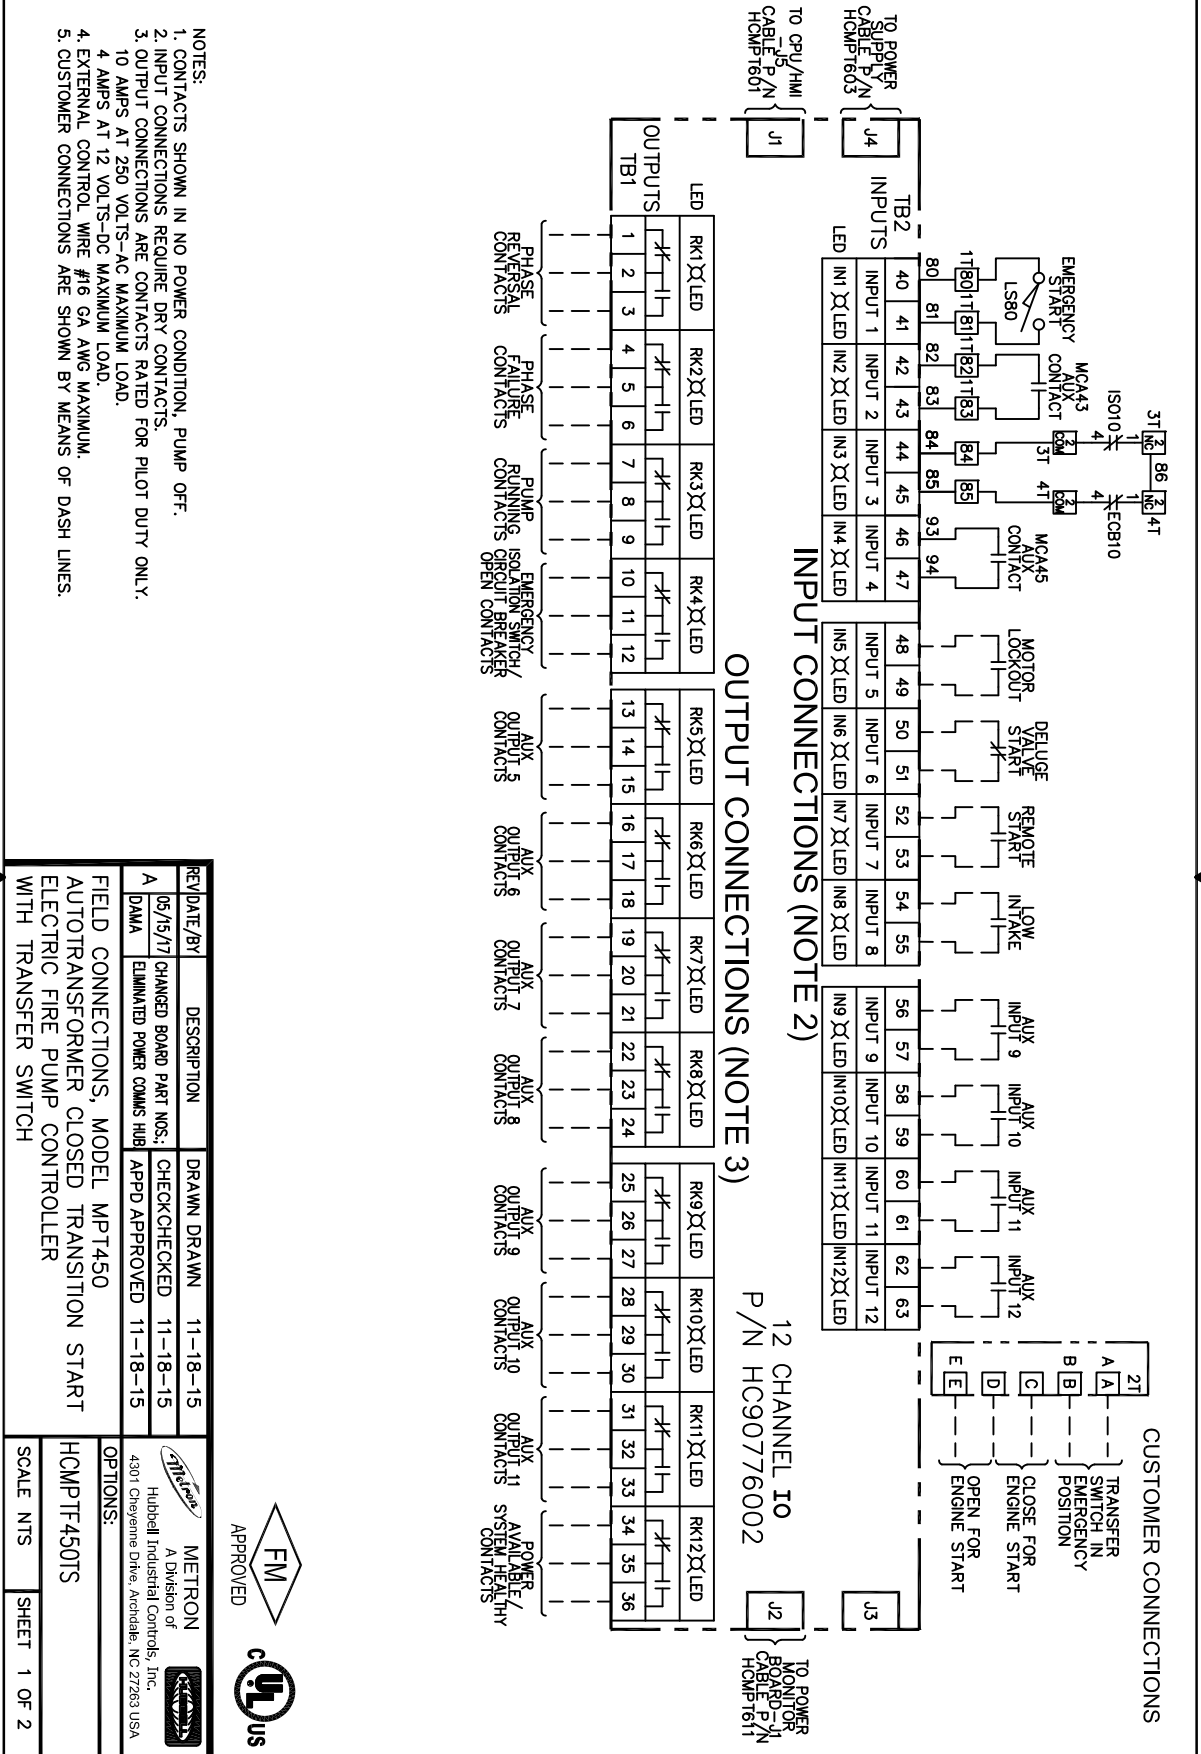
TO POWER SUPPLY CABLE P/N HCMPT603

TO CPU/HMI CABLE-J5 CABLE P/N HCMPT601

J4

J1

TB2 INPUTS

LED

OUTPUTS TB1

LED

EMERGENCY START

LS80

MCA43 AUX CONTACT

3T

ISO10

86

ECB10

4T

MCA45 AUX CONTACT

MOTOR LOCKOUT

DELUGE VALVE START

REMOTE START

LOW INTAKE

AUX INPUT 9

AUX INPUT 10

AUX INPUT 11

AUX INPUT 12

1T 80 81 82 83 84 85 93 94

| 40 | 41 | 42 | 43 | 44 | 45 | 46 | 47 | 48 | 49 | 50 | 51 | 52 | 53 | 54 | 55 | 56 | 57 | 58 | 59 | 60 | 61 | 62 | 63 |
|---|---|---|---|---|---|---|---|---|---|---|---|---|---|---|---|---|---|---|---|---|---|---|---|
| INPUT 1 | | INPUT 2 | | INPUT 3 | | INPUT 4 | | INPUT 5 | | INPUT 6 | | INPUT 7 | | INPUT 8 | | INPUT 9 | | INPUT 10 | | INPUT 11 | | INPUT 12 | |
| IN1 LED | | IN2 LED | | IN3 LED | | IN4 LED | | IN5 LED | | IN6 LED | | IN7 LED | | IN8 LED | | IN9 LED | | IN10 LED | | IN11 LED | | IN12 LED | |

INPUT CONNECTIONS (NOTE 2)

OUTPUT CONNECTIONS (NOTE 3)

12 CHANNEL IO
P/N HC90776002

| RK1 LED | | | RK2 LED | | | RK3 LED | | | RK4 LED | | | RK5 LED | | | RK6 LED | | | RK7 LED | | | RK8 LED | | | RK9 LED | | | RK10 LED | | | RK11 LED | | | RK12 LED | | |
|---|---|---|---|---|---|---|---|---|---|---|---|---|---|---|---|---|---|---|---|---|---|---|---|---|---|---|---|---|---|---|---|---|---|---|---|
| 1 | 2 | 3 | 4 | 5 | 6 | 7 | 8 | 9 | 10 | 11 | 12 | 13 | 14 | 15 | 16 | 17 | 18 | 19 | 20 | 21 | 22 | 23 | 24 | 25 | 26 | 27 | 28 | 29 | 30 | 31 | 32 | 33 | 34 | 35 | 36 |

PHASE REVERSAL CONTACTS

PHASE FAILURE CONTACTS

PUMP RUNNING CONTACTS

EMERGENCY ISOLATION SWITCH/ CIRCUIT BREAKER OPEN CONTACTS

AUX OUTPUT 5 CONTACTS

AUX OUTPUT 6 CONTACTS

AUX OUTPUT 7 CONTACTS

AUX OUTPUT 8 CONTACTS

AUX OUTPUT 9 CONTACTS

AUX OUTPUT 10 CONTACTS

AUX OUTPUT 11 CONTACTS

POWER AVAILABLE/ SYSTEM HEALTHY CONTACTS

CUSTOMER CONNECTIONS

2T

A A

B B

C

D

E E

TRANSFER SWITCH IN EMERGENCY POSITION

CLOSE FOR ENGINE START

OPEN FOR ENGINE START

J3

J2

TO POWER MONITOR BOARD-J1 CABLE P/N HCMPT611

NOTES:
1. CONTACTS SHOWN IN NO POWER CONDITION, PUMP OFF.
2. INPUT CONNECTIONS REQUIRE DRY CONTACTS.
3. OUTPUT CONNECTIONS ARE CONTACTS RATED FOR PILOT DUTY ONLY.
10 AMPS AT 250 VOLTS-AC MAXIMUM LOAD.
4 AMPS AT 12 VOLTS-DC MAXIMUM LOAD.
4. EXTERNAL CONTROL WIRE #16 GA AWG MAXIMUM.
5. CUSTOMER CONNECTIONS ARE SHOWN BY MEANS OF DASH LINES.

FM APPROVED

c UL us

| REV | DATE/BY | DESCRIPTION | DRAWN | DRAWN | 11-18-15 |
|---|---|---|---|---|---|
| A | 05/15/17 DAMA | CHANGED BOARD PART NOS.; ELIMINATED POWER COMMS HUB | CHECK | CHECKED | 11-18-15 |
| | | | APPD | APPROVED | 11-18-15 |

METRON
A Division of
Hubbell Industrial Controls, Inc.
4301 Cheyenne Drive, Archdale, NC 27263 USA

FIELD CONNECTIONS, MODEL MPT450
AUTOTRANSFORMER CLOSED TRANSITION START
ELECTRIC FIRE PUMP CONTROLLER
WITH TRANSFER SWITCH

OPTIONS:

HCMPTF450TS

SCALE NTS

SHEET 1 OF 2